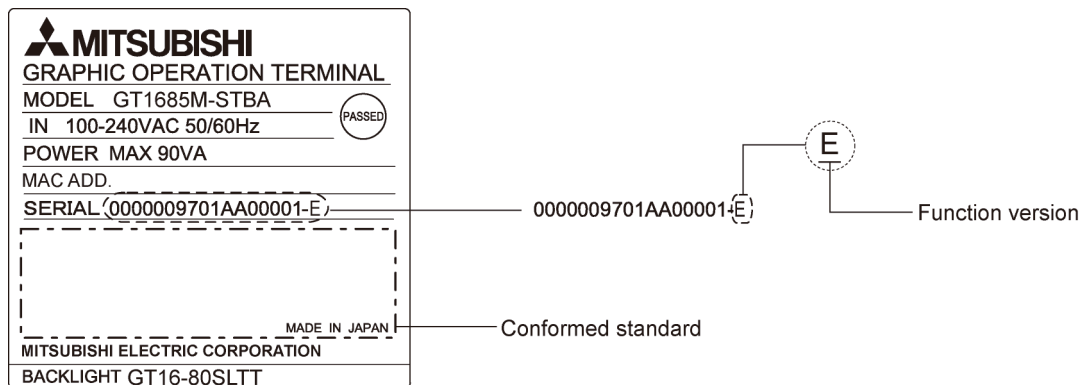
MITSUBISHI
GRAPHIC OPERATION TERMINAL
MODEL GT1685M-STBA
PASSED
IN 100-240VAC 50/60Hz
POWER MAX 90VA
MAC ADD.
SERIAL 0000009701AA00001-E
MADE IN JAPAN
MITSUBISHI ELECTRIC CORPORATION
BACKLIGHT GT16-80SLTT

E
0000009701AA00001-E
Function version
Conformed standard